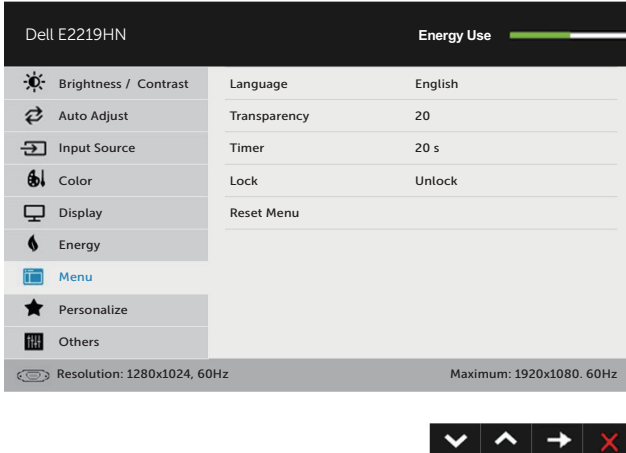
Dell E2219HN

Energy Use

Brightness / Contrast
Auto Adjust
Input Source
Color
Display
Energy
Menu
Personalize
Others

| Language | English |
|---|---|
| Transparency | 20 |
| Timer | 20 s |
| Lock | Unlock |
| Reset Menu | |

Resolution: 1280x1024, 60Hz

Maximum: 1920x1080. 60Hz